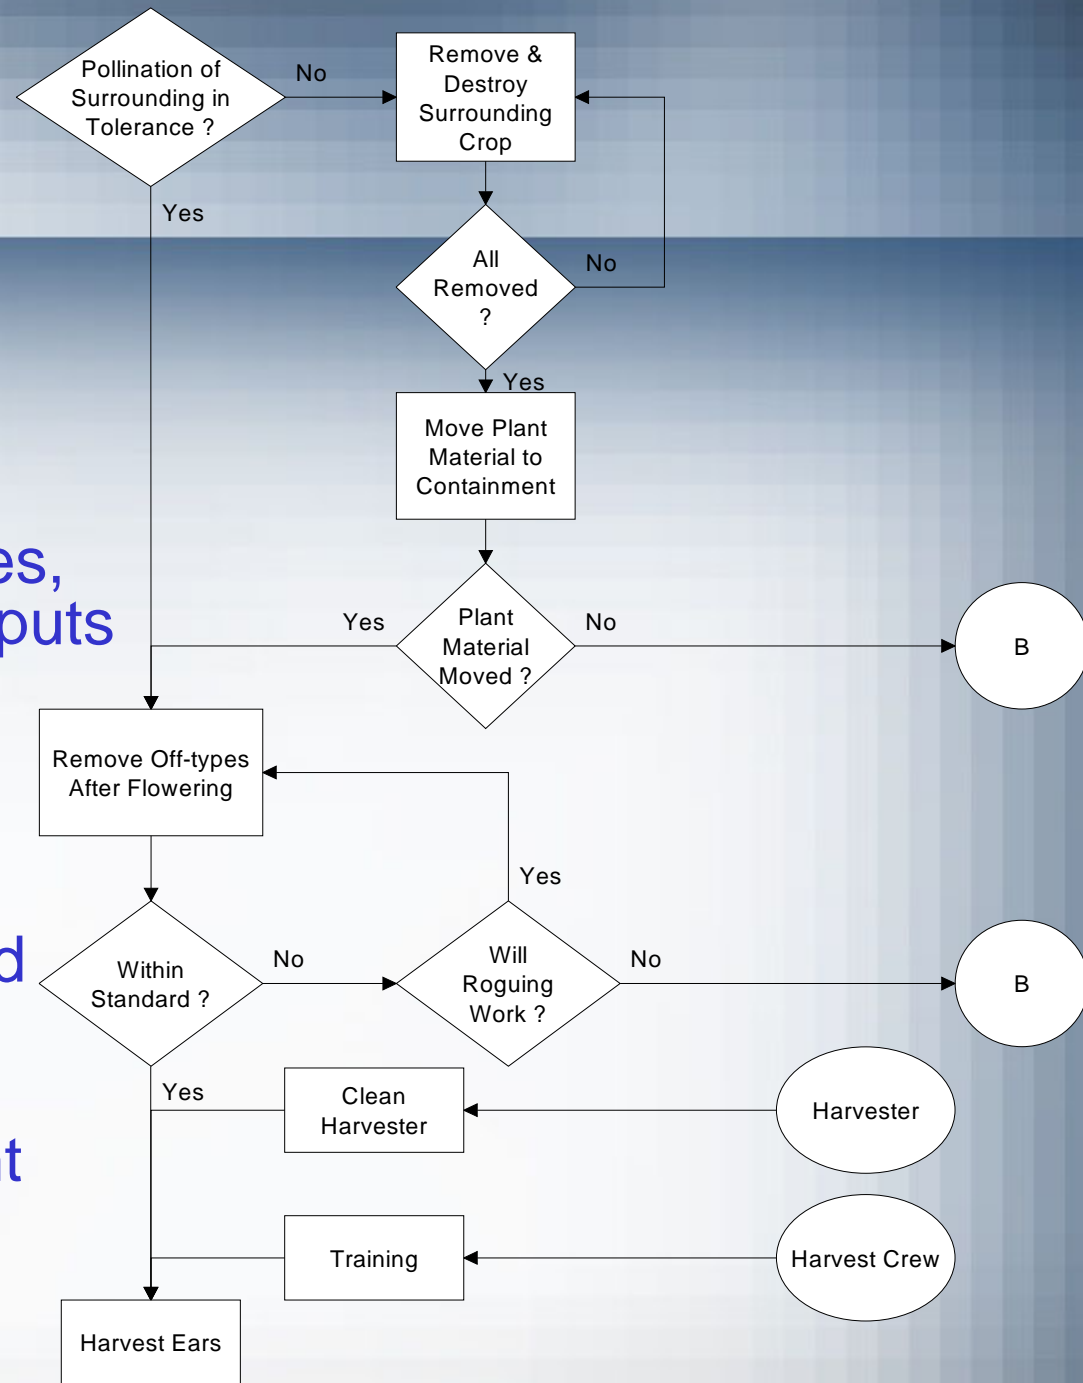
Pollination of Surrounding in Tolerance ?

No

Remove & Destroy Surrounding Crop

Yes

All Removed ?

No

Yes

Move Plant Material to Containment

es,
puts

Yes

Plant Material Moved ?

No

B

Remove Off-types After Flowering

Yes

d

Within Standard ?

No

Will Roguing Work ?

No

B

Yes

Clean Harvester

Harvester

t

Training

Harvest Crew

Harvest Ears